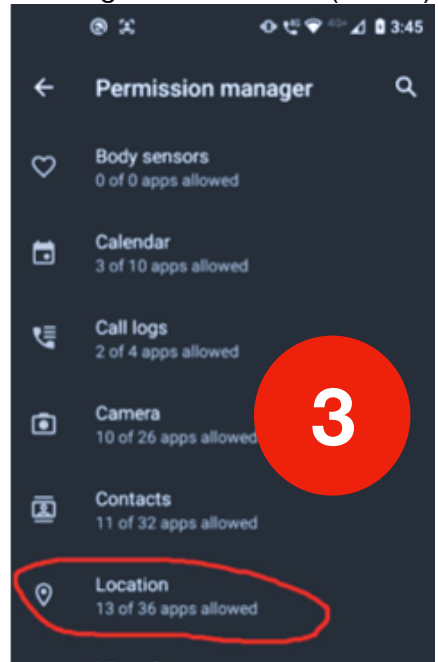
3:45

Permission manager

Body sensors
0 of 0 apps allowed

Calendar
3 of 10 apps allowed

Call logs
2 of 4 apps allowed

Camera
10 of 26 apps allowed

Contacts
11 of 32 apps allowed

Location
13 of 36 apps allowed

3